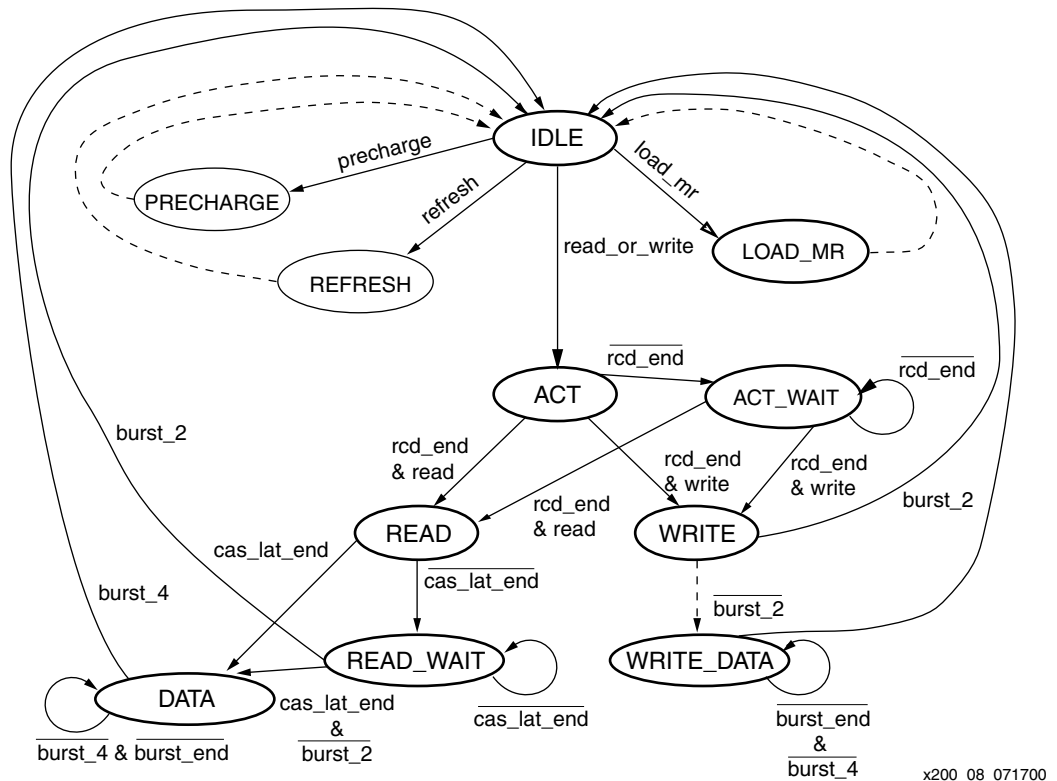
IDLE

precharge

PRECHARGE

refresh

REFRESH

load_mr

LOAD_MR

read_or_write

ACT

$\overline{\text{rcd\_end}}$

ACT_WAIT

$\overline{\text{rcd\_end}}$

burst_2

rcd_end & read

rcd_end & write

rcd_end & write

rcd_end & read

burst_2

READ

WRITE

cas_lat_end

$\overline{\text{cas\_lat\_end}}$

$\overline{\text{burst\_2}}$

burst_4

READ_WAIT

WRITE_DATA

DATA

cas_lat_end & $\overline{\text{burst\_2}}$

$\overline{\text{cas\_lat\_end}}$

$\overline{\text{burst\_4}}$ & $\overline{\text{burst\_end}}$

$\overline{\text{burst\_end}}$ & $\overline{\text{burst\_4}}$

x200_08_071700